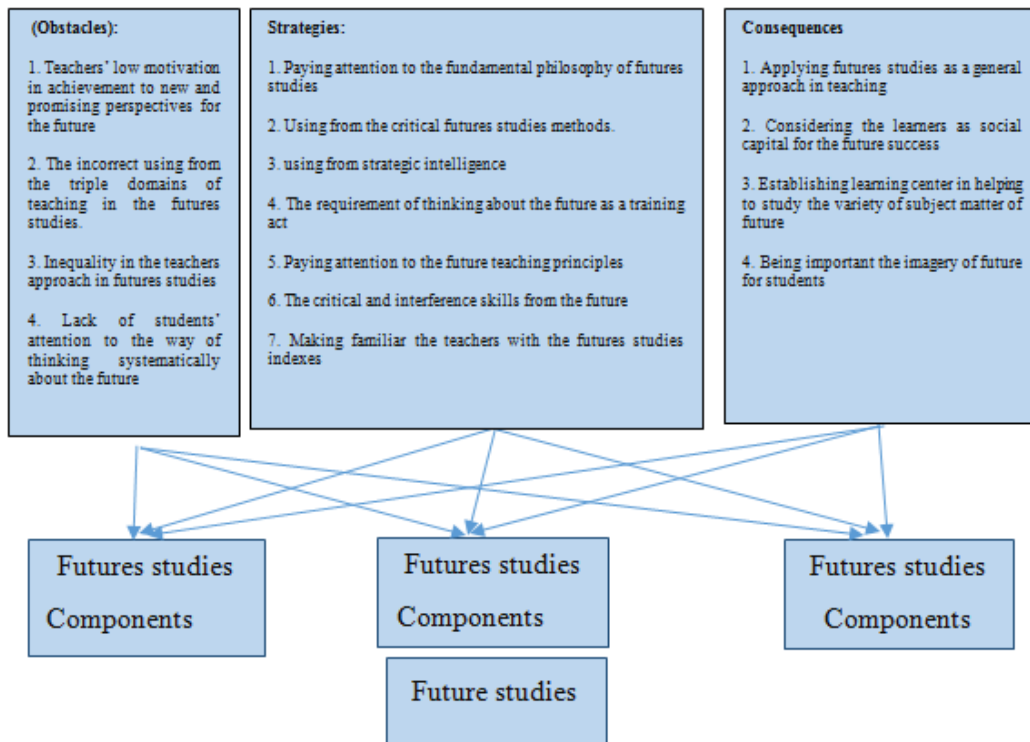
(Obstacles):

1. Teachers' low motivation in achievement to new and promising perspectives for the future

2. The incorrect using from the triple domains of teaching in the futures studies.

3. Inequality in the teachers approach in futures studies

4. Lack of students' attention to the way of thinking systematically about the future

Strategies:

1. Paying attention to the fundamental philosophy of futures studies

2. Using from the critical futures studies methods.

3. using from strategic intelligence

4. The requirement of thinking about the future as a training act

5. Paying attention to the future teaching principles

6. The critical and interference skills from the future

7. Making familiar the teachers with the futures studies indexes

Consequences

1. Applying futures studies as a general approach in teaching

2. Considering the learners as social capital for the future success

3. Establishing learning center in helping to study the variety of subject matter of future

4. Being important the imagery of future for students

Futures studies Components

Futures studies Components

Futures studies Components

Future studies